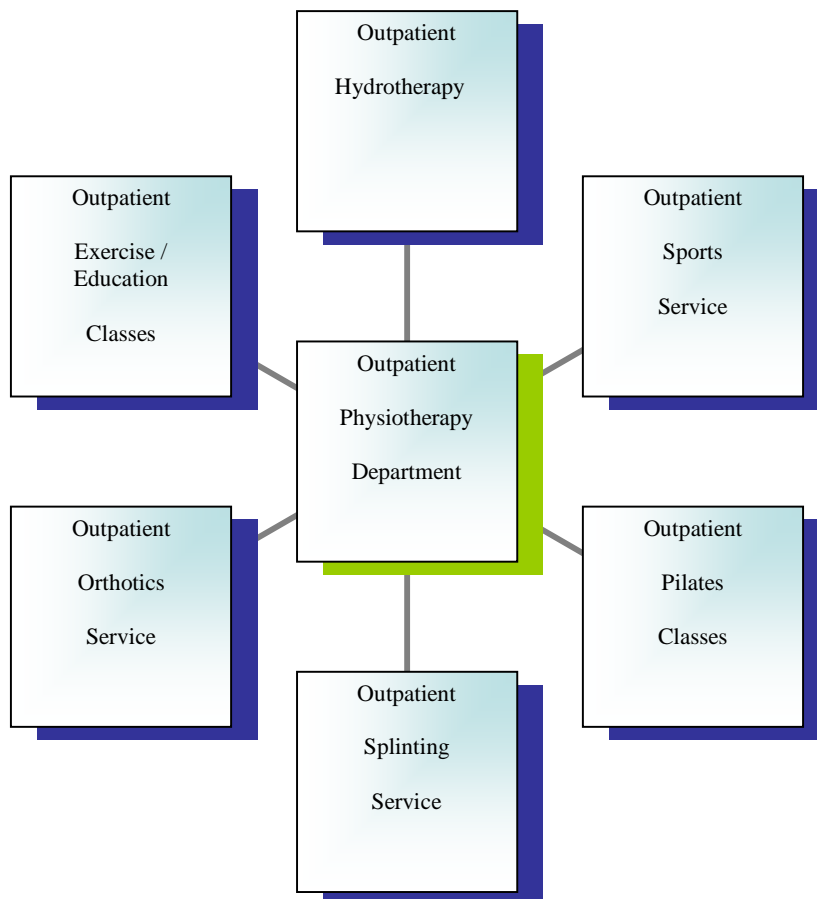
Outpatient

Hydrotherapy

Outpatient

Exercise / Education

Classes

Outpatient

Sports

Service

Outpatient

Physiotherapy

Department

Outpatient

Orthotics

Service

Outpatient

Pilates

Classes

Outpatient

Splinting

Service